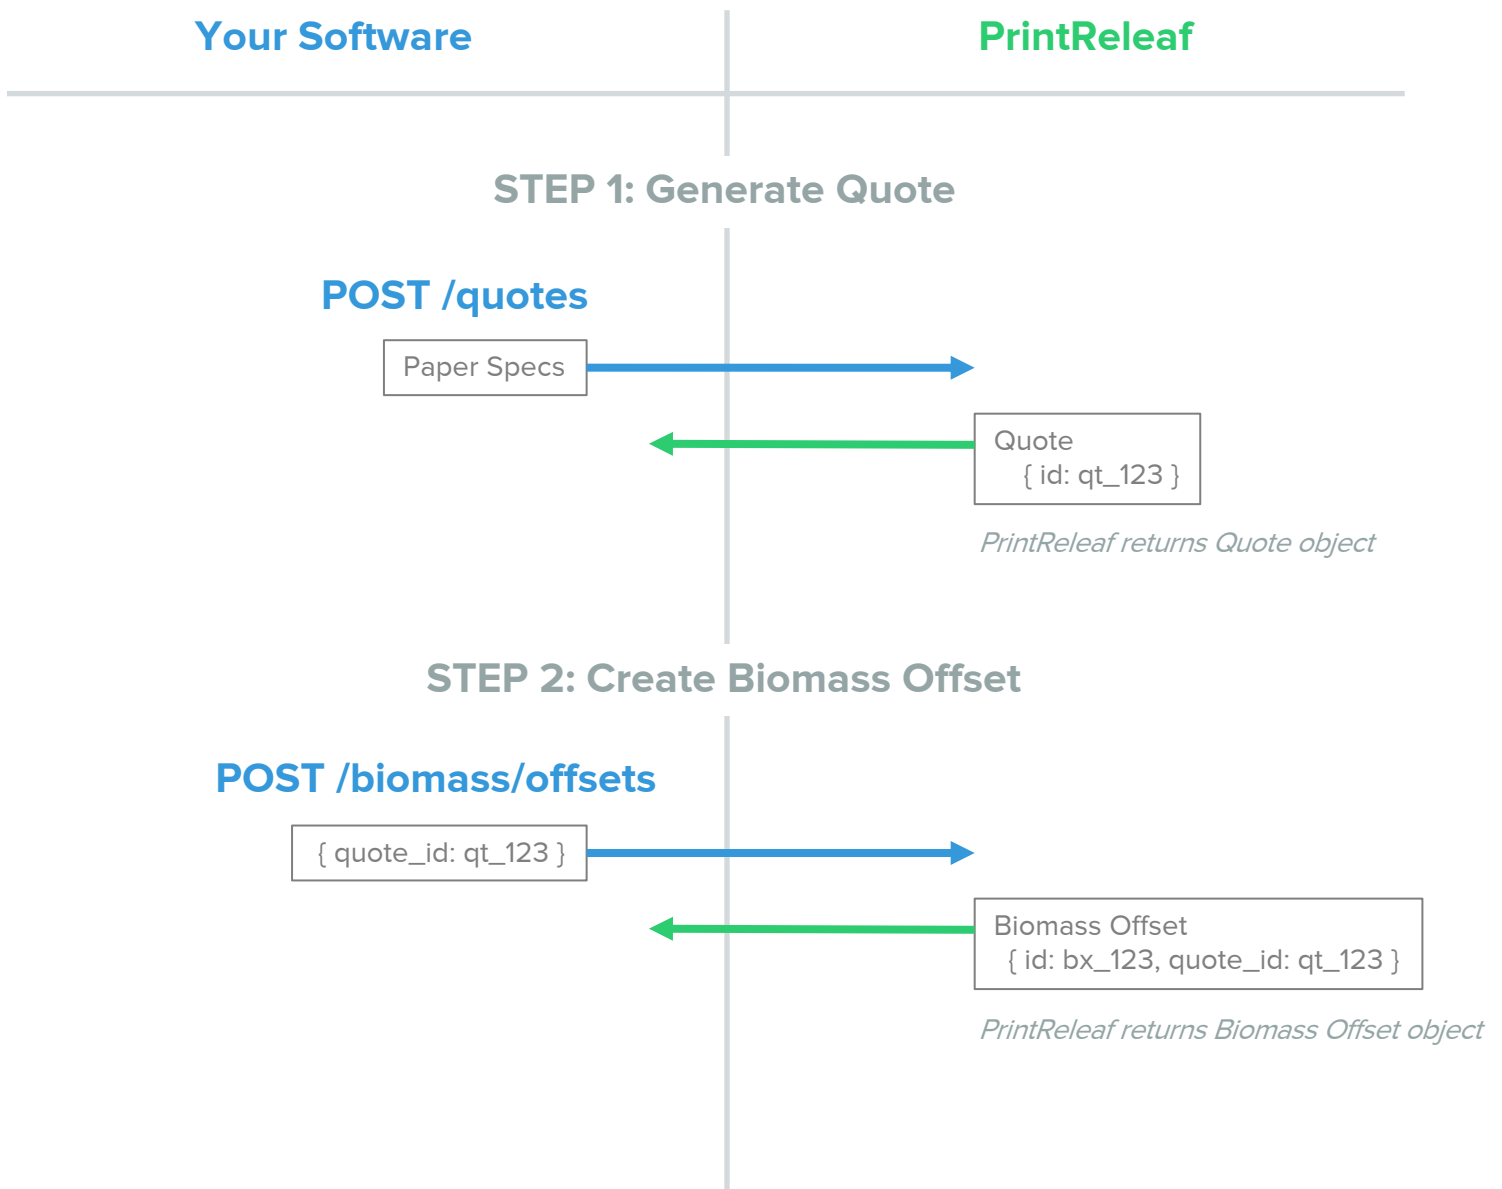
Your Software

PrintReleaf

STEP 1: Generate Quote

POST /quotes

Paper Specs

Quote
{ id: qt_123 }

PrintReleaf returns Quote object

STEP 2: Create Biomass Offset

POST /biomass/offsets

{ quote_id: qt_123 }

Biomass Offset
{ id: bx_123, quote_id: qt_123 }

PrintReleaf returns Biomass Offset object